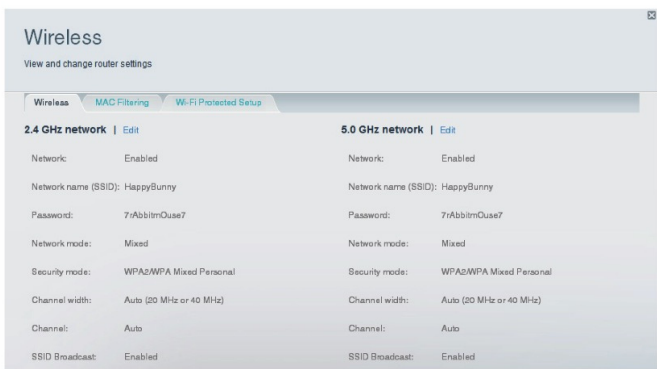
Wireless

View and change router settings

Wireless | MAC Filtering | Wi-Fi Protected Setup

2.4 GHz network | Edit

Network: Enabled

Network name (SSID): HappyBunny

Password: 7rAbbitmOuse7

Network mode: Mixed

Security mode: WPA2/WPA Mixed Personal

Channel width: Auto (20 MHz or 40 MHz)

Channel: Auto

SSID Broadcast: Enabled

5.0 GHz network | Edit

Network: Enabled

Network name (SSID): HappyBunny

Password: 7rAbbitmOuse7

Network mode: Mixed

Security mode: WPA2/WPA Mixed Personal

Channel width: Auto (20 MHz or 40 MHz)

Channel: Auto

SSID Broadcast: Enabled